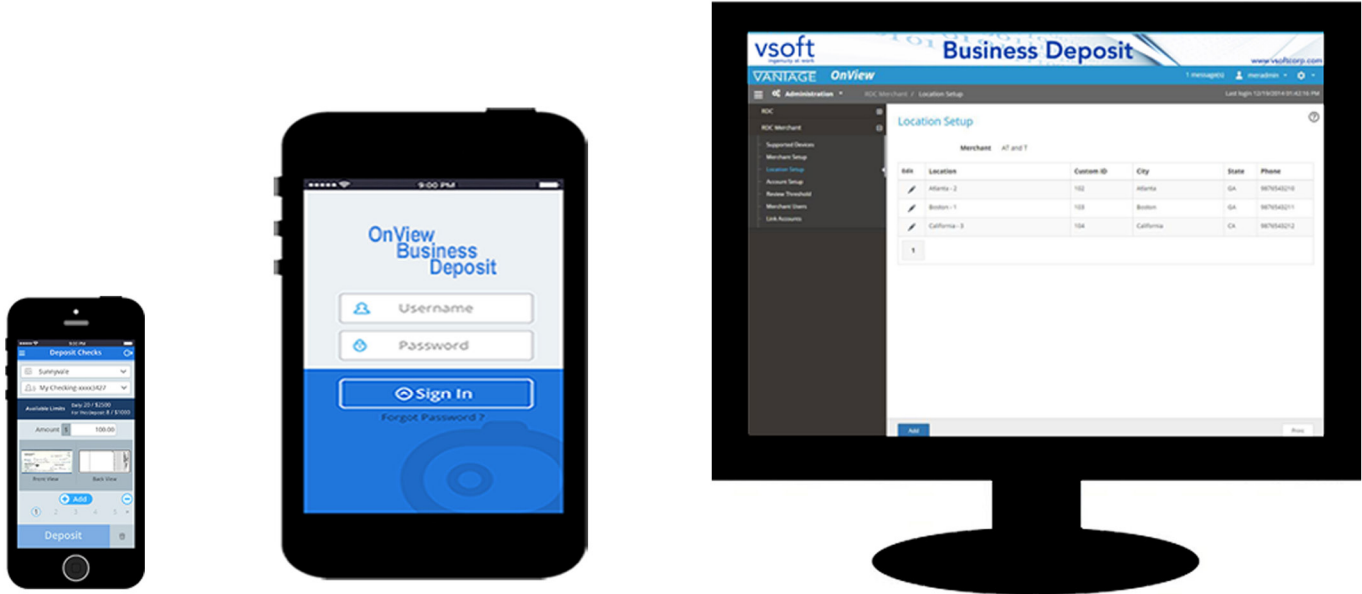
Deposit Checks
Sunnyvale
My Checking-xxxx3427
Available Limits
Daily 20 / $2500
Per Receipt 8 / $1000
Amount $ 100.00
Front View
Back View
Add
1 2 3 4 5
Deposit

9:00 PM
OnView Business Deposit
Username
Password
Sign In
Forgot Password ?

vsoft
ingenuity at work
Business Deposit
www.vsoftcorp.com
VANTAGE OnView
1 message(s) meradmin
Administration
RDC Merchant / Location Setup
Last login 12/19/2014 01:42:16 PM
RDC
RDC Merchant
Supported Devices
Merchant Setup
Location Setup
Account Setup
Review Threshold
Merchant Users
Link Accounts
Location Setup
Merchant AT and T

| Edit | Location | Custom ID | City | State | Phone |
|---|---|---|---|---|---|
| | Atlanta - 2 | 102 | Atlanta | GA | 9876543210 |
| | Boston - 1 | 103 | Boston | GA | 9876543211 |
| | California - 3 | 104 | California | CA | 9876543212 |

1
Add
Prev